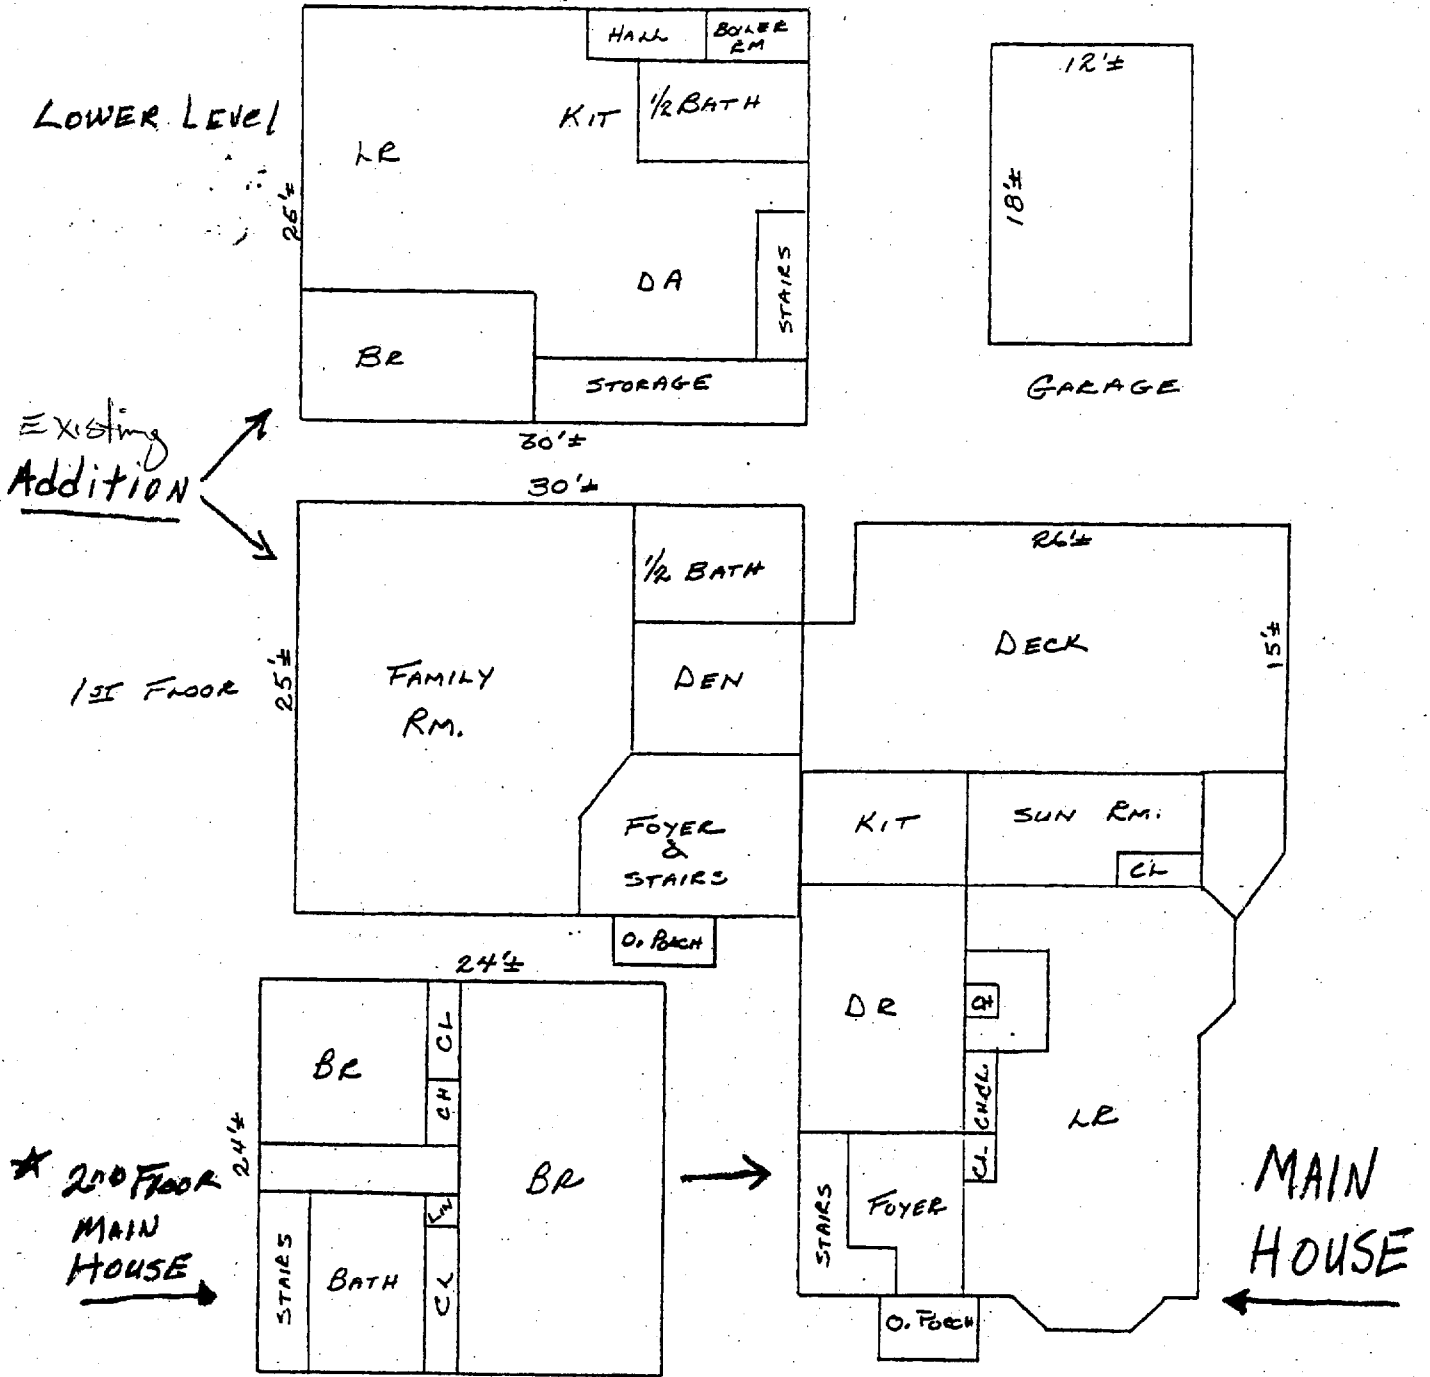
LOWER LEVEL

HALL
BOILER RM
KIT
1/2 BATH
LR
26'±
DA
STAIRS
BR
STORAGE
30'±

12'±
18'±
GARAGE

Existing Addition

30'±
1/2 BATH
26'±
DECK
15'±
1ST FLOOR
25'±
FAMILY RM.
DEN
FOYER & STAIRS
KIT
SUN RM.
CL
O. PORCH

24'±
BR
CL
CH
24'±
BR
LN
STAIRS
BATH
CL

★ 2ND FLOOR MAIN HOUSE

DR
CHCL
LR
CL
STAIRS
FOYER
O. PORCH

MAIN HOUSE